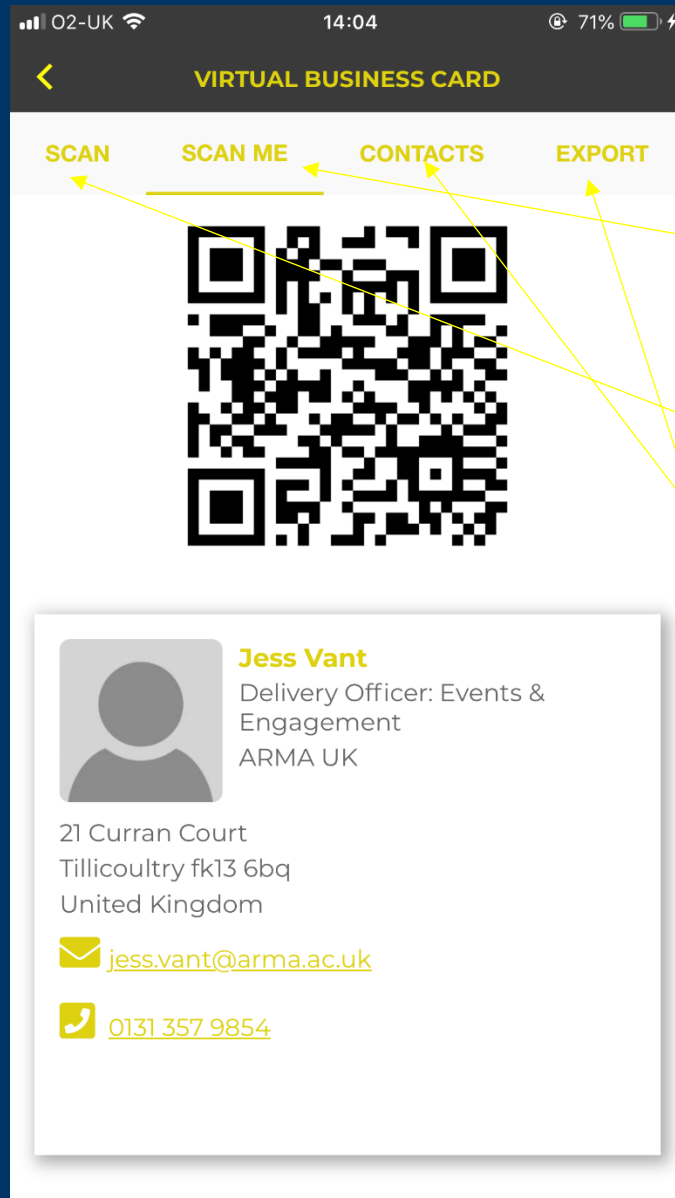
O2-UK 14:04 71%

VIRTUAL BUSINESS CARD

SCAN SCAN ME CONTACTS EXPORT

Jess Vant
Delivery Officer: Events & Engagement
ARMA UK

21 Curran Court
Tillicoultry fk13 6bq
United Kingdom

jess.vant@arma.ac.uk

0131 357 9854